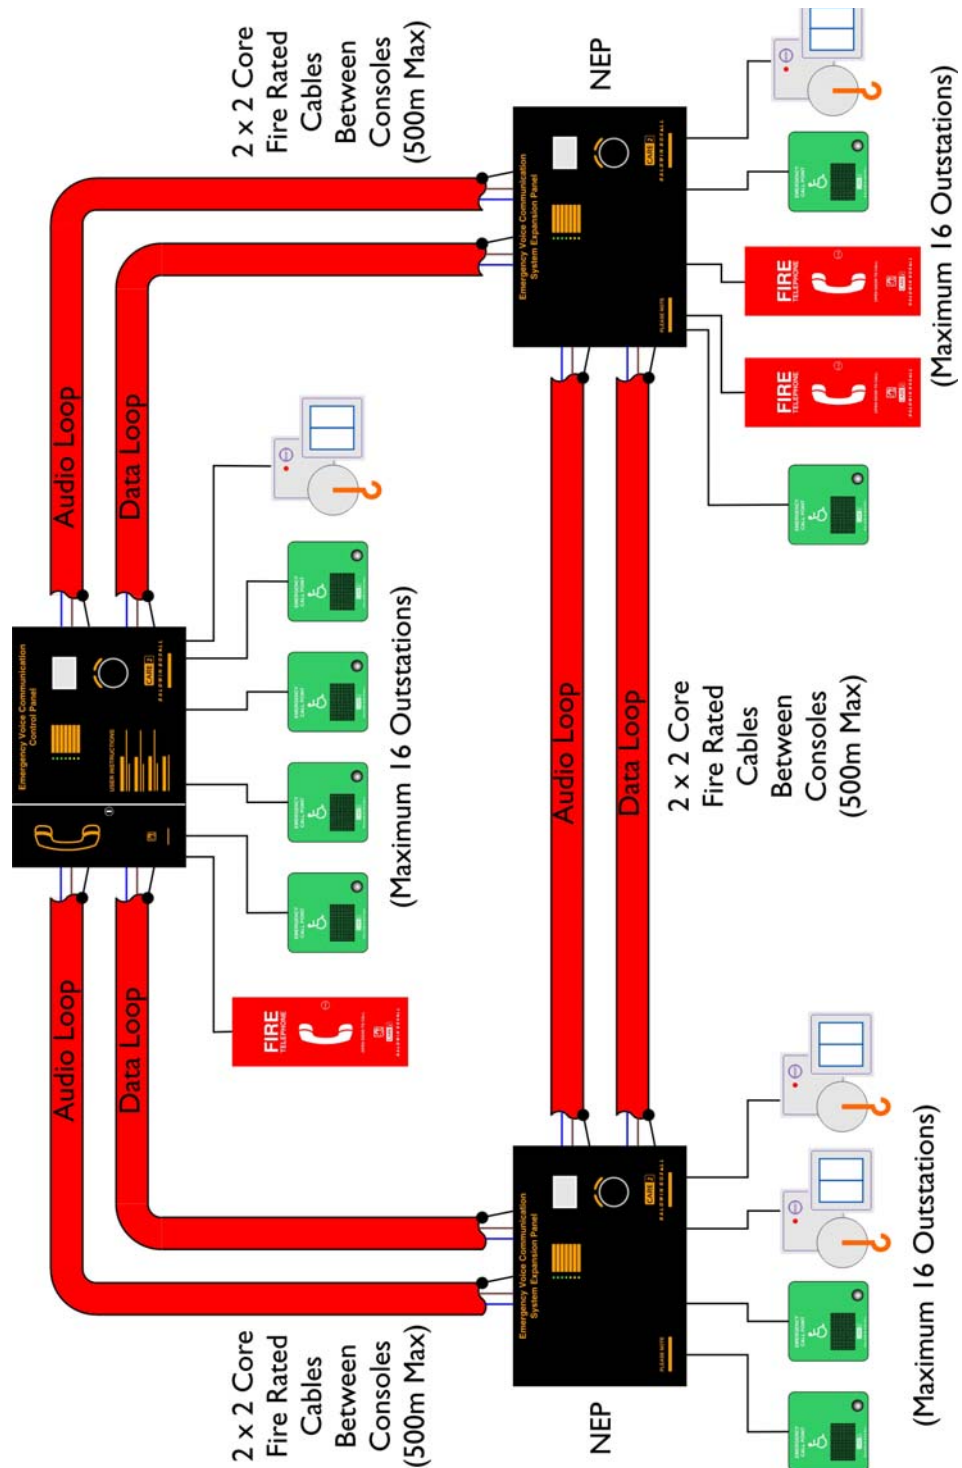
2 x 2 Core Fire Rated Cables Between Consoles (500m Max)

NEP

Emergency Voice Communication System Expansion Panel

Audio Loop

Data Loop

FIRE TELEPHONE

FIRE TELEPHONE

(Maximum 16 Outstations)

Emergency Voice Communication Control Panel

(Maximum 16 Outstations)

Audio Loop

Data Loop

2 x 2 Core Fire Rated Cables Between Consoles (500m Max)

FIRE TELEPHONE

Audio Loop

Data Loop

Emergency Voice Communication System Expansion Panel

2 x 2 Core Fire Rated Cables Between Consoles (500m Max)

NEP

(Maximum 16 Outstations)